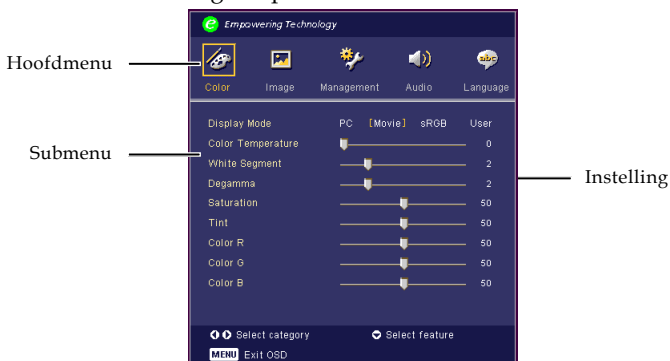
Empowering Technology

Hoofdmenu

Color Image Management Audio Language

Submenu

Instelling

| Display Mode | PC [Movie] sRGB User |
|---|---|
| Color Temperature | 0 |
| White Segment | 2 |
| Degamma | 2 |
| Saturation | 50 |
| Tint | 50 |
| Color R | 50 |
| Color G | 50 |
| Color B | 50 |

Select category Select feature

MENU Exit OSD